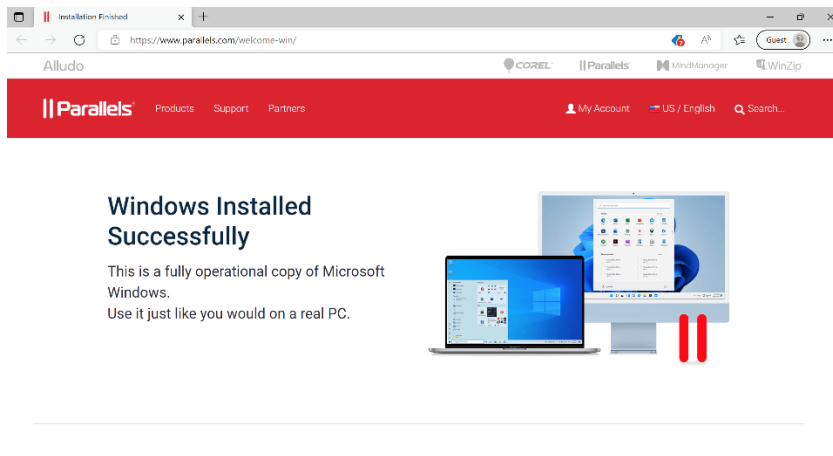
Installation Finished

https://www.parallels.com/welcome-win/

Guest

Alludo

COREL

Parallels

MindManager

WinZip

Parallels

Products

Support

Partners

My Account

US / English

Search...

Windows Installed Successfully

This is a fully operational copy of Microsoft Windows.
Use it just like you would on a real PC.